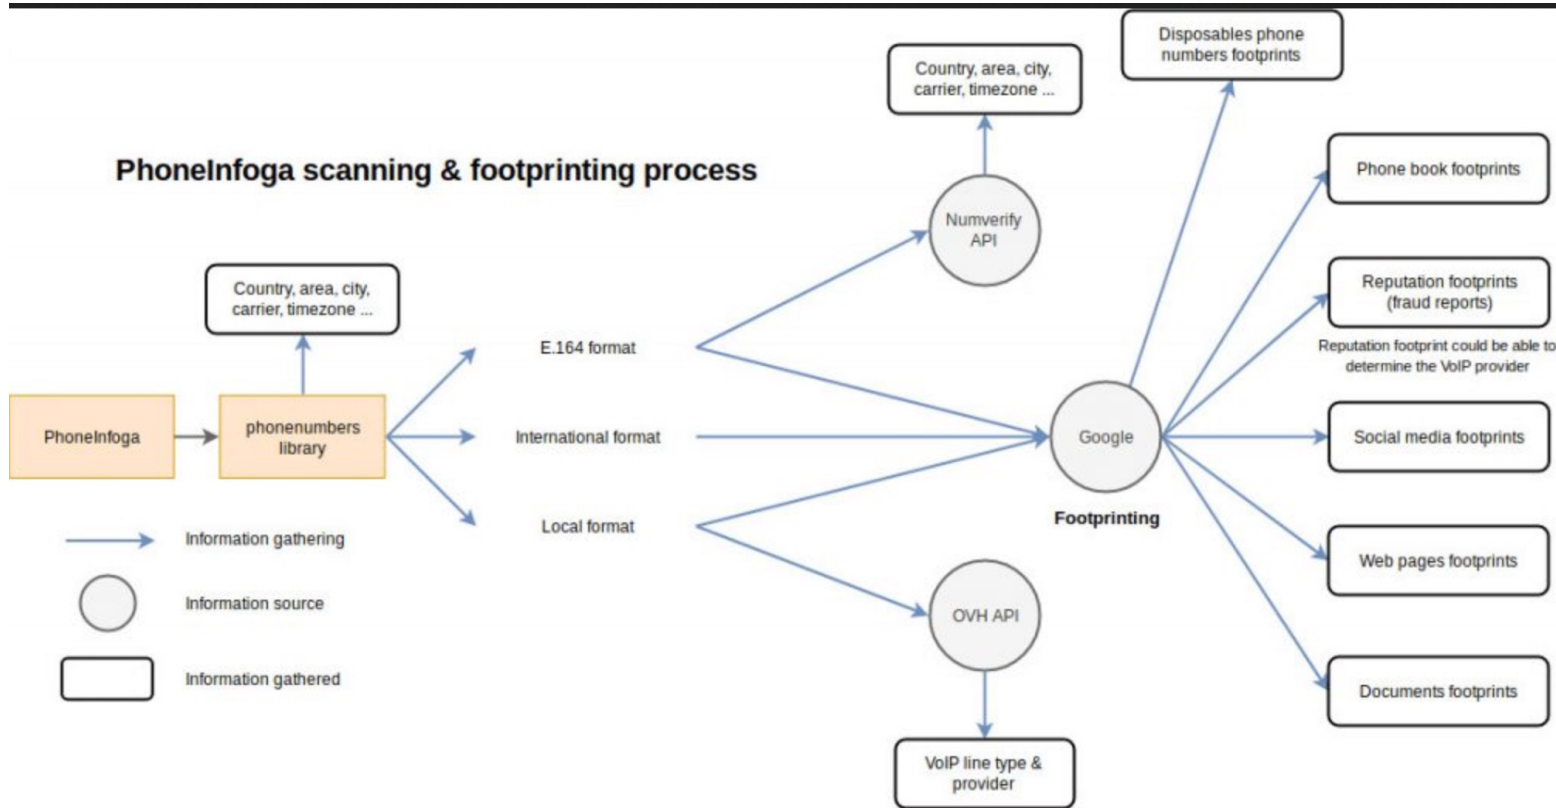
PhoneInfoga scanning & footprinting process

Country, area, city, carrier, timezone ...

PhoneInfoga

phonenumbers library

E.164 format

International format

Local format

Information gathering

Information source

Information gathered

Country, area, city, carrier, timezone ...

Numverify API

OVH API

VoIP line type & provider

Google

Footprinting

Disposables phone numbers footprints

Phone book footprints

Reputation footprints (fraud reports)

Reputation footprint could be able to determine the VoIP provider

Social media footprints

Web pages footprints

Documents footprints